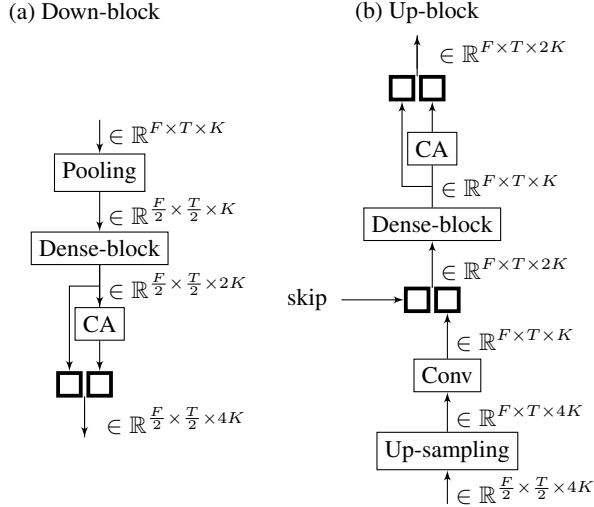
(a) Down-block

$\in \mathbb{R}^{F\times T\times K}$

Pooling

$\in \mathbb{R}^{\frac{F}{2}\times\frac{T}{2}\times K}$

Dense-block

$\in \mathbb{R}^{\frac{F}{2}\times\frac{T}{2}\times 2K}$

CA

$\in \mathbb{R}^{\frac{F}{2}\times\frac{T}{2}\times 4K}$

(b) Up-block

$\in \mathbb{R}^{F\times T\times 2K}$

CA

$\in \mathbb{R}^{F\times T\times K}$

Dense-block

$\in \mathbb{R}^{F\times T\times 2K}$

skip

$\in \mathbb{R}^{F\times T\times K}$

Conv

$\in \mathbb{R}^{F\times T\times 4K}$

Up-sampling

$\in \mathbb{R}^{\frac{F}{2}\times\frac{T}{2}\times 4K}$